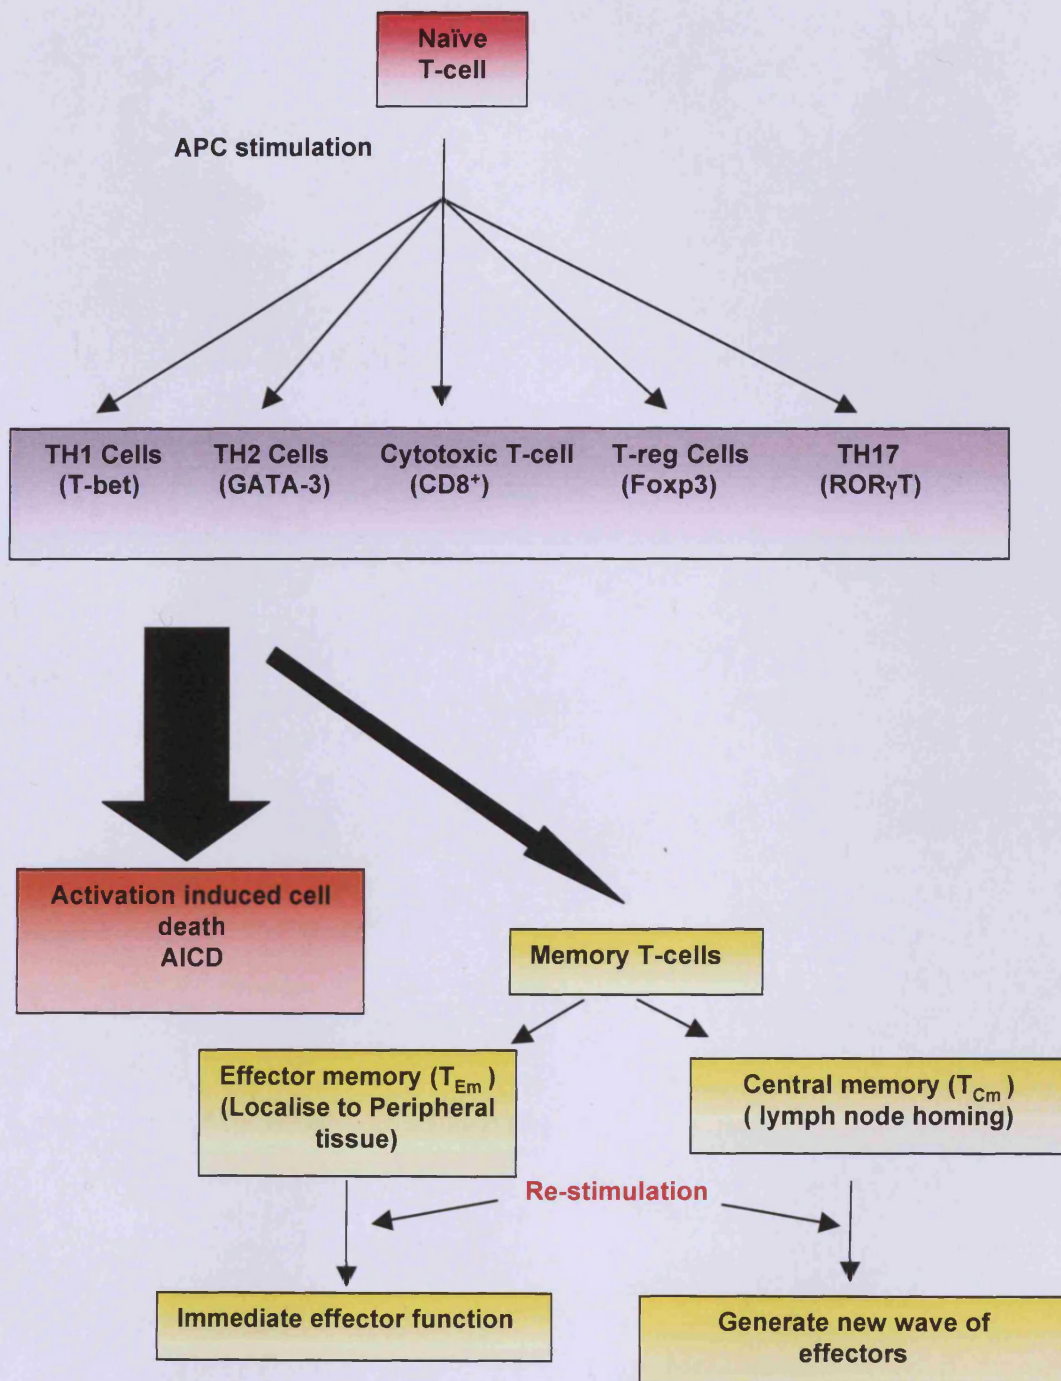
Naïve T-cell

APC stimulation

TH1 Cells (T-bet)

TH2 Cells (GATA-3)

Cytotoxic T-cell ($CD8^+$)

T-reg Cells (Foxp3)

TH17 (RORγT)

Activation induced cell death AICD

Memory T-cells

Effector memory ($T_{Em}$) (Localise to Peripheral tissue)

Central memory ($T_{Cm}$) ( lymph node homing)

Re-stimulation

Immediate effector function

Generate new wave of effectors